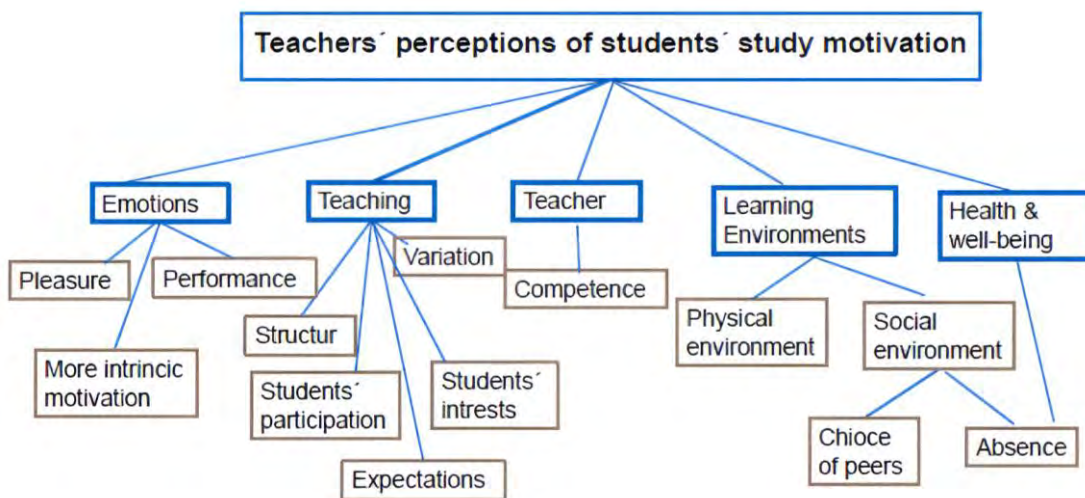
Teachers´ perceptions of students´ study motivation

Emotions

Pleasure

Performance

More intrincic motivation

Teaching

Variation

Structur

Students´ participation

Students´ intrests

Expectations

Teacher

Competence

Learning Environments

Physical environment

Social environment

Chioce of peers

Absence

Health & well-being